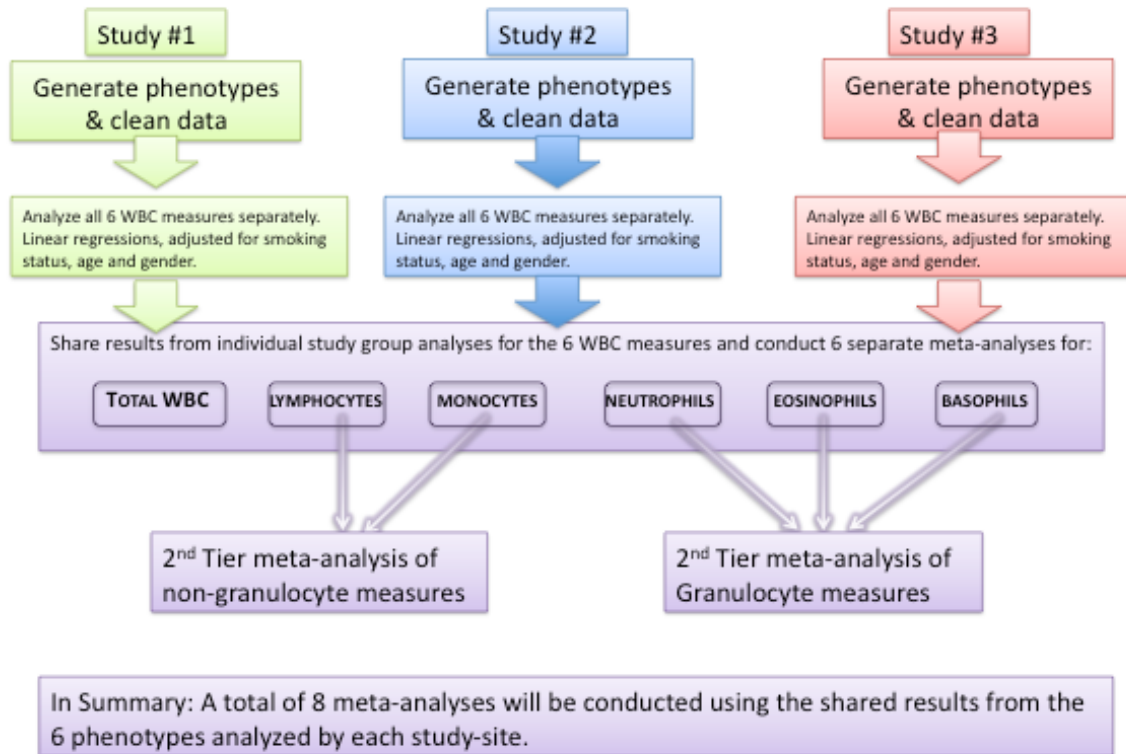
Study #1

Generate phenotypes & clean data

Analyze all 6 WBC measures separately. Linear regressions, adjusted for smoking status, age and gender.

Study #2

Generate phenotypes & clean data

Analyze all 6 WBC measures separately. Linear regressions, adjusted for smoking status, age and gender.

Study #3

Generate phenotypes & clean data

Analyze all 6 WBC measures separately. Linear regressions, adjusted for smoking status, age and gender.

Share results from individual study group analyses for the 6 WBC measures and conduct 6 separate meta-analyses for:

TOTAL WBC

LYMPHOCYTES

MONOCYTES

NEUTROPHILS

EOSINOPHILS

BASOPHILS

2$^{nd}$ Tier meta-analysis of non-granulocyte measures

2$^{nd}$ Tier meta-analysis of Granulocyte measures

In Summary: A total of 8 meta-analyses will be conducted using the shared results from the 6 phenotypes analyzed by each study-site.